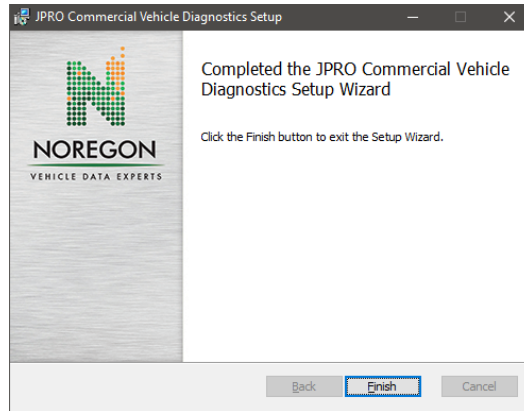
JPRO Commercial Vehicle Diagnostics Setup

NOREGON
VEHICLE DATA EXPERTS

Completed the JPRO Commercial Vehicle Diagnostics Setup Wizard

Click the Finish button to exit the Setup Wizard.

Back Finish Cancel